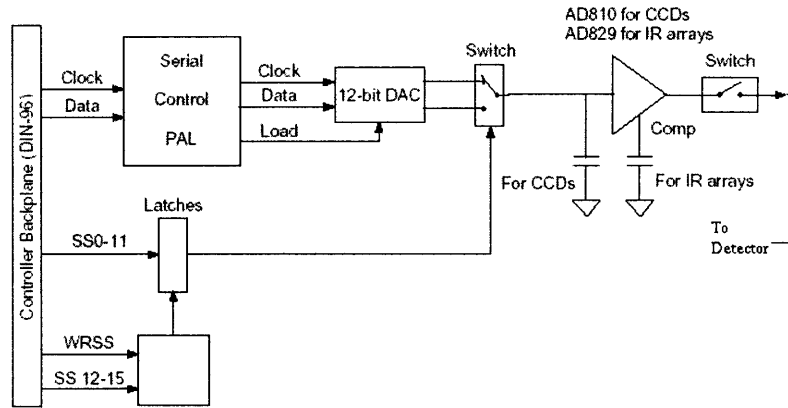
Controller Backplane (DIN-96)

Clock
Data

Serial
Control
PAL

Clock
Data
Load

12-bit DAC

Switch

AD810 for CCDs
AD829 for IR arrays

Switch

Comp

For CCDs

For IR arrays

To
Detector

Latches

SS0-11

WRSS

SS 12-15